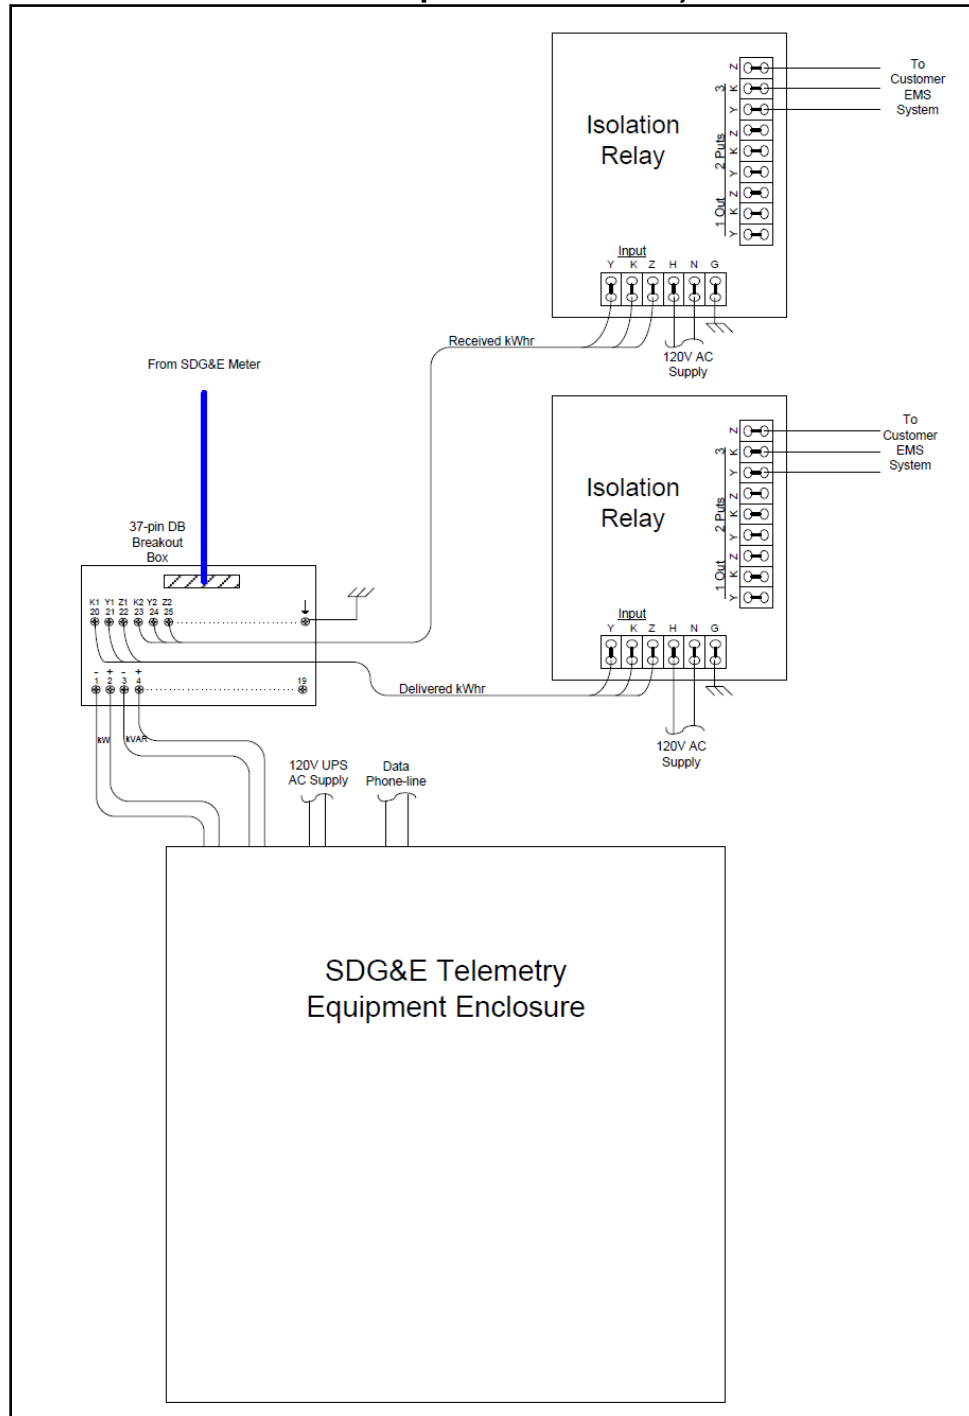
Isolation Relay

Z K Y Z K Y Z K Y

3

2 Puts

1 Out

To Customer EMS System

Input

Y K Z H N G

Received kWhr

120V AC Supply

From SDG&E Meter

Isolation Relay

Z K Y Z K Y Z K Y

3

2 Puts

1 Out

To Customer EMS System

Input

Y K Z H N G

37-pin DB Breakout Box

K1 Y1 Z1 K2 Y2 Z2
20 21 22 23 24 25

- + - +
1 2 3 4 19

Delivered kWhr

120V AC Supply

kW kVAR

120V UPS AC Supply

Data Phone-line

SDG&E Telemetry Equipment Enclosure